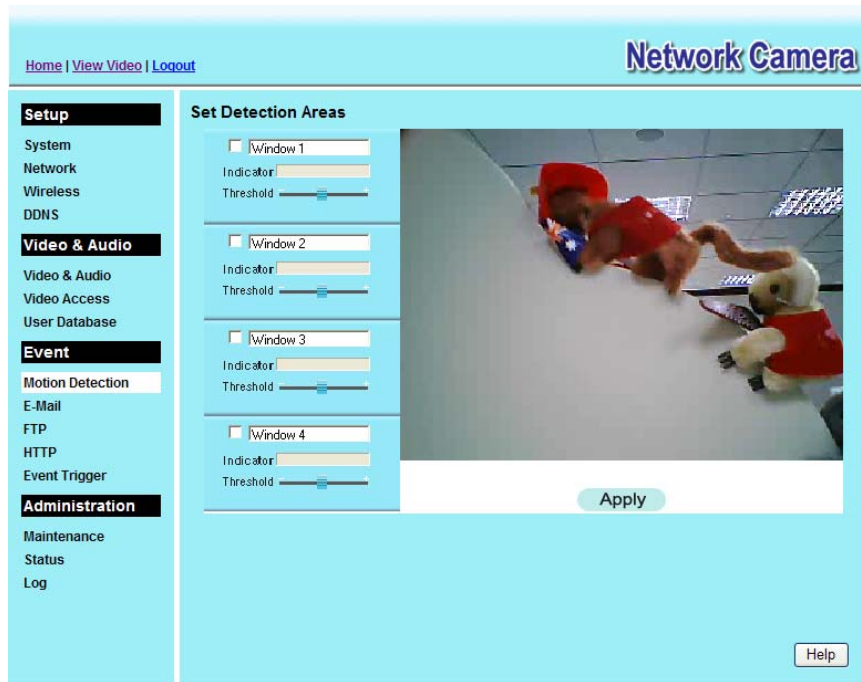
Home | View Video | Logout

Network Camera

Setup
System
Network
Wireless
DDNS

Video & Audio
Video & Audio
Video Access
User Database

Event
Motion Detection
E-Mail
FTP
HTTP
Event Trigger

Administration
Maintenance
Status
Log

Set Detection Areas

Window 1
Indicator
Threshold

Window 2
Indicator
Threshold

Window 3
Indicator
Threshold

Window 4
Indicator
Threshold

Apply

Help